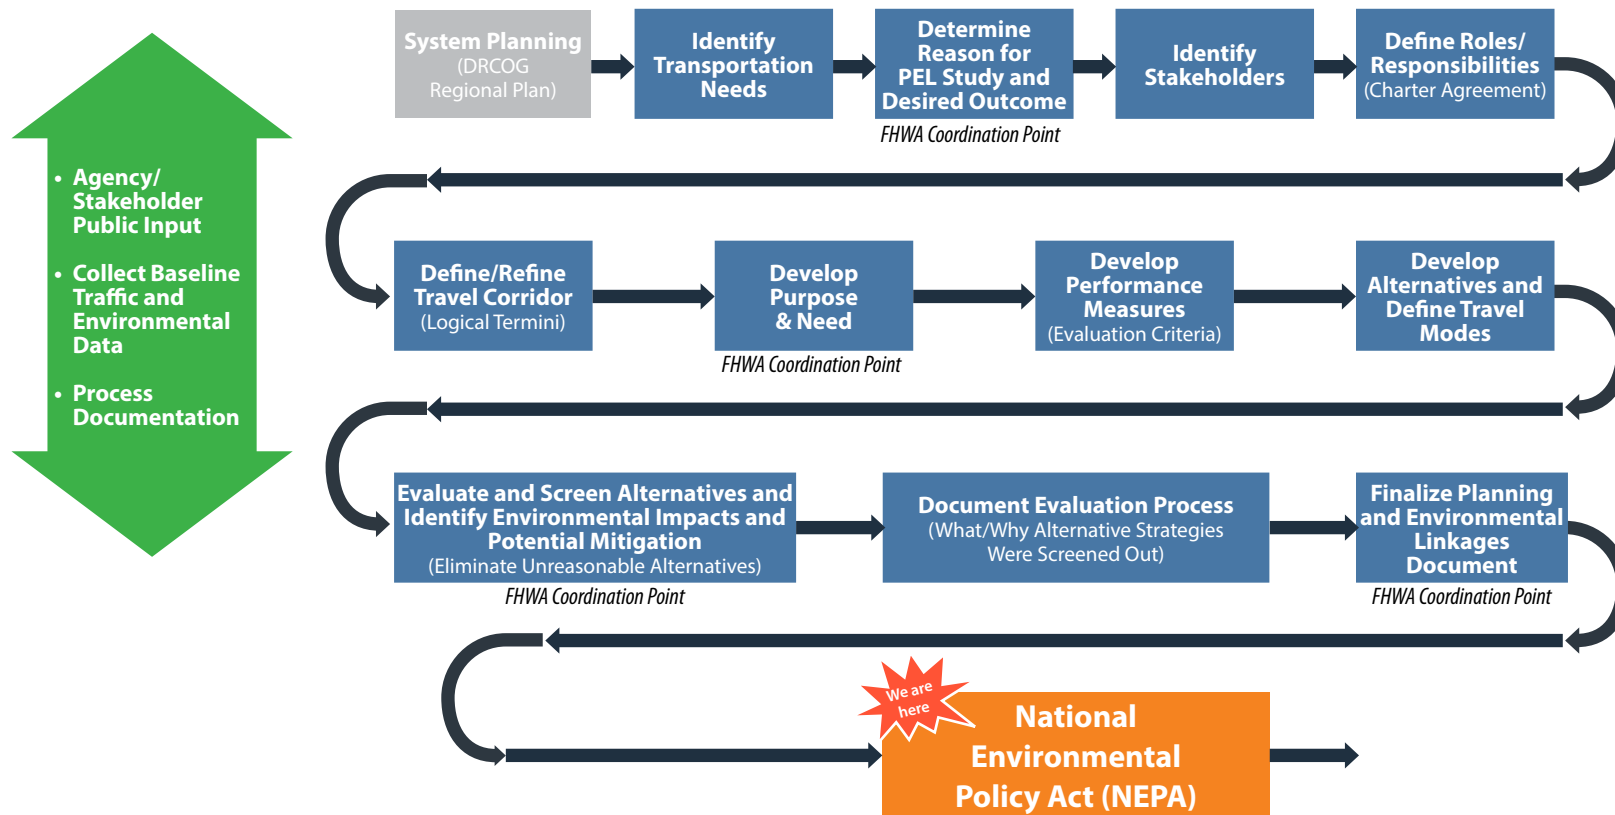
• Agency/ Stakeholder Public Input

• Collect Baseline Traffic and Environmental Data

• Process Documentation

System Planning (DRCOG Regional Plan)

Identify Transportation Needs

Determine Reason for PEL Study and Desired Outcome

FHWA Coordination Point

Identify Stakeholders

Define Roles/ Responsibilities (Charter Agreement)

Define/Refine Travel Corridor (Logical Termini)

Develop Purpose & Need

FHWA Coordination Point

Develop Performance Measures (Evaluation Criteria)

Develop Alternatives and Define Travel Modes

Evaluate and Screen Alternatives and Identify Environmental Impacts and Potential Mitigation (Eliminate Unreasonable Alternatives)

FHWA Coordination Point

Document Evaluation Process (What/Why Alternative Strategies Were Screened Out)

Finalize Planning and Environmental Linkages Document

FHWA Coordination Point

We are here

National Environmental Policy Act (NEPA)